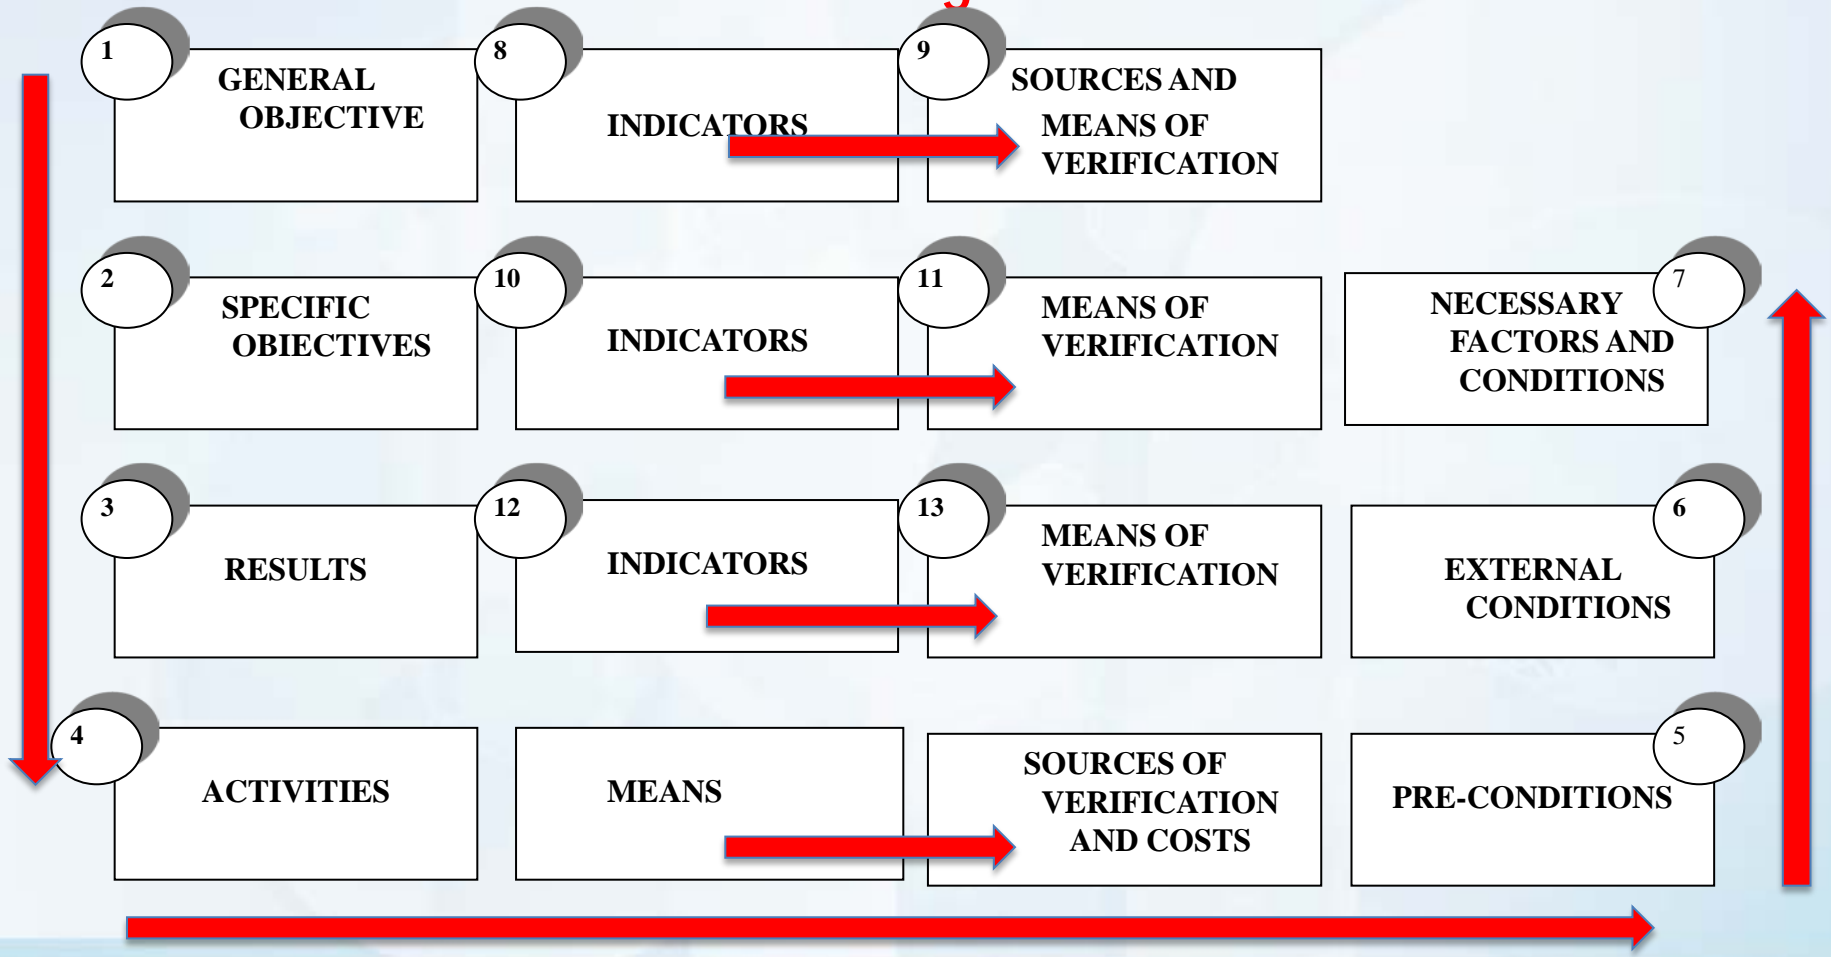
1 GENERAL OBJECTIVE

8 INDICATORS

9 SOURCES AND MEANS OF VERIFICATION

2 SPECIFIC OBIECTIVES

10 INDICATORS

11 MEANS OF VERIFICATION

NECESSARY FACTORS AND CONDITIONS 7

3 RESULTS

12 INDICATORS

13 MEANS OF VERIFICATION

EXTERNAL CONDITIONS 6

4 ACTIVITIES

MEANS

SOURCES OF VERIFICATION AND COSTS

PRE-CONDITIONS 5